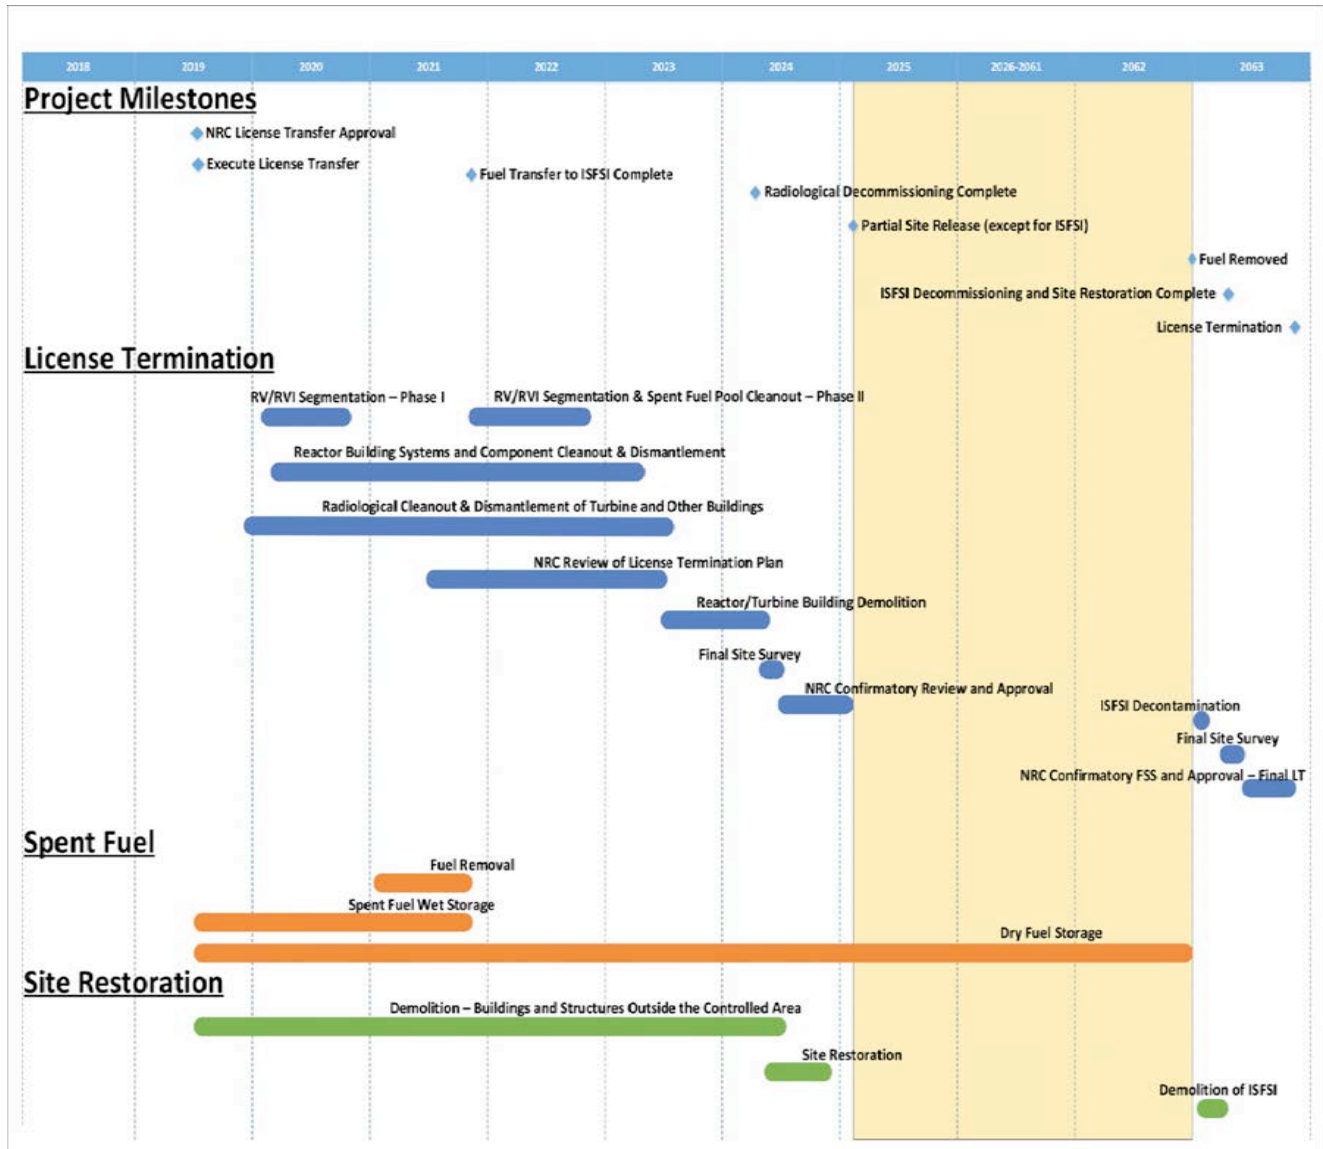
| 2018 | 2019 | 2020 | 2021 | 2022 | 2023 | 2024 | 2025 | 2026-2061 | 2062 | 2063 |
|---|---|---|---|---|---|---|---|---|---|---|

Project Milestones

NRC License Transfer Approval

Execute License Transfer

Fuel Transfer to ISFSI Complete

Radiological Decommissioning Complete

Partial Site Release (except for ISFSI)

Fuel Removed

ISFSI Decommissioning and Site Restoration Complete

License Termination

License Termination

RV/RVI Segmentation – Phase I

RV/RVI Segmentation & Spent Fuel Pool Cleanout – Phase II

Reactor Building Systems and Component Cleanout & Dismantlement

Radiological Cleanout & Dismantlement of Turbine and Other Buildings

NRC Review of License Termination Plan

Reactor/Turbine Building Demolition

Final Site Survey

NRC Confirmatory Review and Approval

ISFSI Decontamination

Final Site Survey

NRC Confirmatory FSS and Approval – Final LT

Spent Fuel

Fuel Removal

Spent Fuel Wet Storage

Dry Fuel Storage

Site Restoration

Demolition – Buildings and Structures Outside the Controlled Area

Site Restoration

Demolition of ISFSI